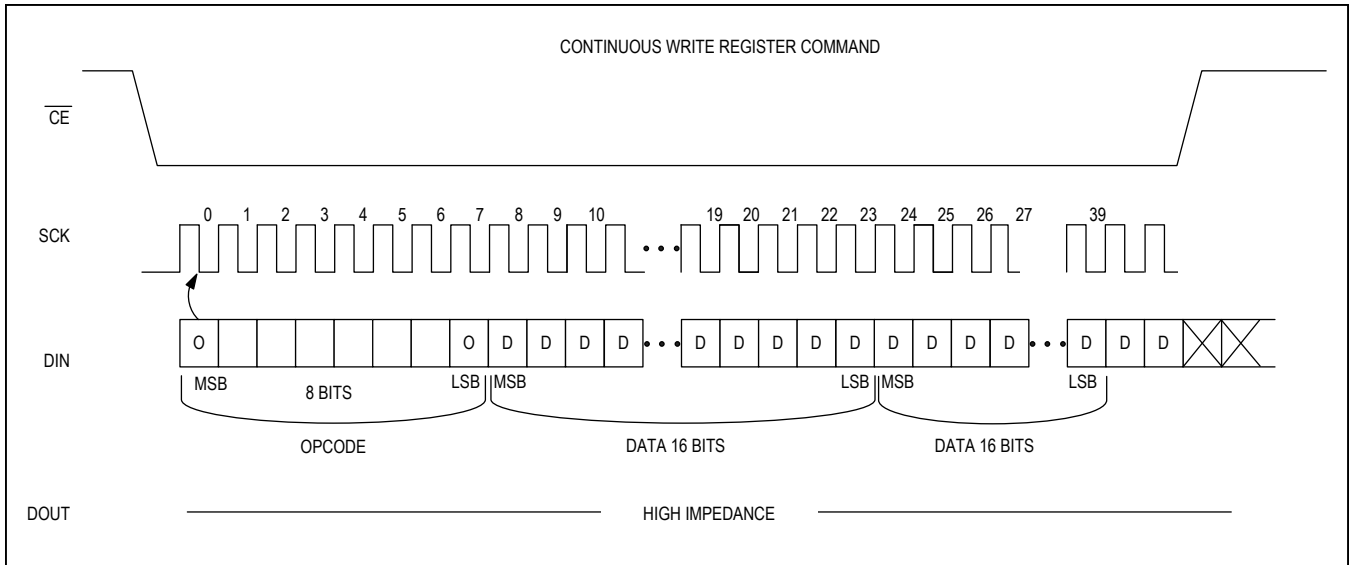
CONTINUOUS WRITE REGISTER COMMAND

$\overline{CE}$

SCK

0 1 2 3 4 5 6 7 8 9 10 19 20 21 22 23 24 25 26 27 39

DIN

O O D D D D D D D D D D D D D D D D

MSB 8 BITS LSB MSB LSB MSB LSB

OPCODE DATA 16 BITS DATA 16 BITS

DOUT HIGH IMPEDANCE